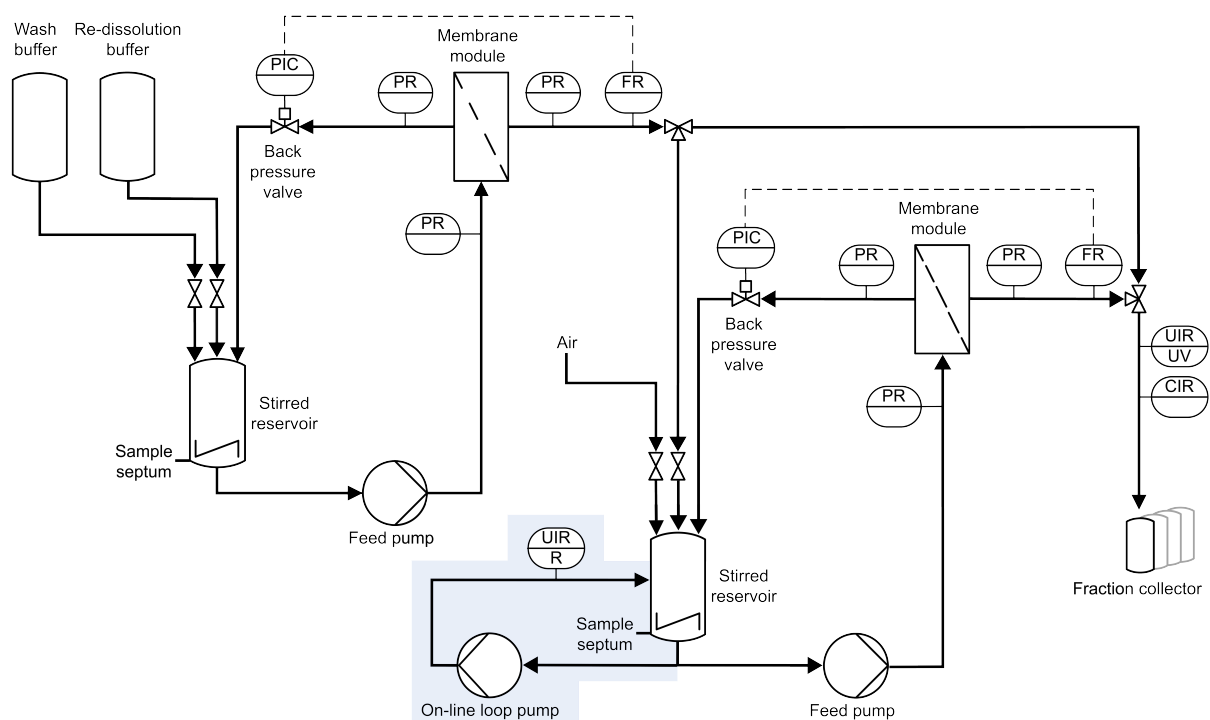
Wash buffer

Re-dissolution buffer

PIC

Membrane module

PR

PR

FR

Back pressure valve

PR

PIC

Membrane module

PR

PR

FR

Back pressure valve

UIR
UV

CIR

Air

PR

Stirred reservoir

Sample septum

Feed pump

UIR
R

Stirred reservoir

Sample septum

On-line loop pump

Feed pump

Fraction collector